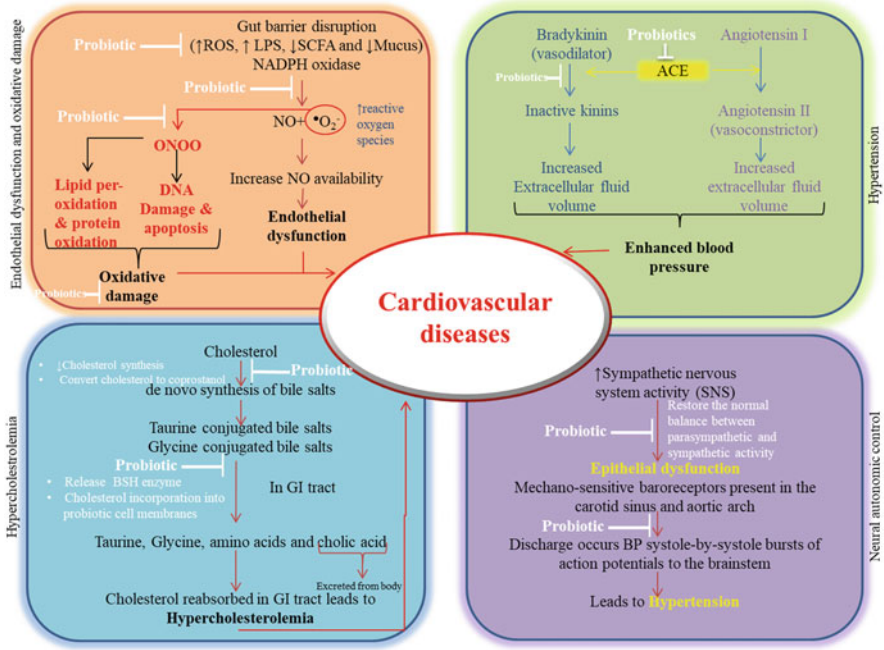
Endothelial dysfunction and oxidative damage

Probiotic

Gut barrier disruption (↑ROS, ↑ LPS, ↓SCFA and ↓Mucus)

NADPH oxidase

Probiotic

Probiotic

NO+ $^{\bullet}O_2^-$

↑reactive oxygen species

ONOO

Lipid per-oxidation & protein oxidation

DNA Damage & apoptosis

Increase NO availability

Endothelial dysfunction

Probiotics

Oxidative damage

Hypertension

Bradykinin (vasodilator)

Probiotics

Angiotensin I

Probiotics

ACE

Inactive kinins

Angiotensin II (vasoconstrictor)

Increased Extracellular fluid volume

Increased extracellular fluid volume

Enhanced blood pressure

Cardiovascular diseases

Hypercholesterolemia

• ↓Cholesterol synthesis
• Convert cholesterol to coprostanol

Cholesterol

Probiotic

de novo synthesis of bile salts

Taurine conjugated bile salts
Glycine conjugated bile salts

Probiotic

• Release BSH enzyme
• Cholesterol incorporation into probiotic cell membranes

In GI tract

Taurine, Glycine, amino acids and cholic acid

Excreted from body

Cholesterol reabsorbed in GI tract leads to
Hypercholesterolemia

Neural autonomic control

↑Sympathetic nervous system activity (SNS)

Probiotic

Restore the normal balance between parasympathetic and sympathetic activity

Epithelial dysfunction

Mechano-sensitive baroreceptors present in the carotid sinus and aortic arch

Probiotic

Discharge occurs BP systole-by-systole bursts of action potentials to the brainstem

Leads to Hypertension